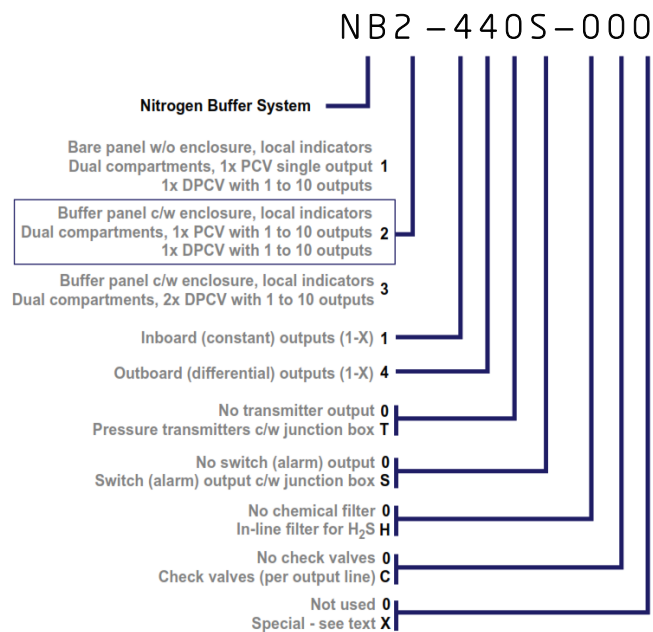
NB2 –440S–000

Nitrogen Buffer System

Bare panel w/o enclosure, local indicators
Dual compartments, 1x PCV single output 1
1x DPCV with 1 to 10 outputs

Buffer panel c/w enclosure, local indicators
Dual compartments, 1x PCV with 1 to 10 outputs 2
1x DPCV with 1 to 10 outputs

Buffer panel c/w enclosure, local indicators
Dual compartments, 2x DPCV with 1 to 10 outputs 3

Inboard (constant) outputs (1-X) 1

Outboard (differential) outputs (1-X) 4

No transmitter output 0
Pressure transmitters c/w junction box T

No switch (alarm) output 0
Switch (alarm) output c/w junction box S

No chemical filter 0
In-line filter for $H_2S$ H

No check valves 0
Check valves (per output line) C

Not used 0
Special - see text X